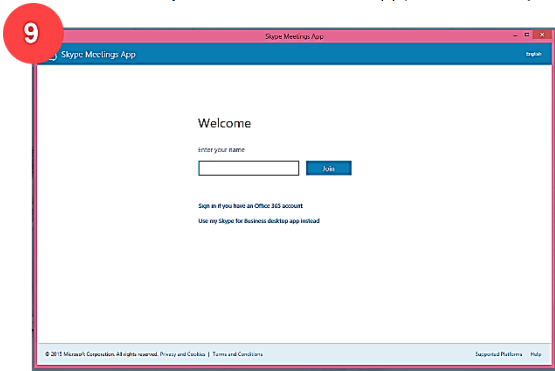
9

Skype Meetings App

Skype Meetings App

English

Welcome

Enter your name

Join

Sign in if you have an Office 365 account

Use my Skype for Business desktop app instead

© 2015 Microsoft Corporation. All rights reserved. Privacy and Cookies | Terms and Conditions

Supported Platforms Help